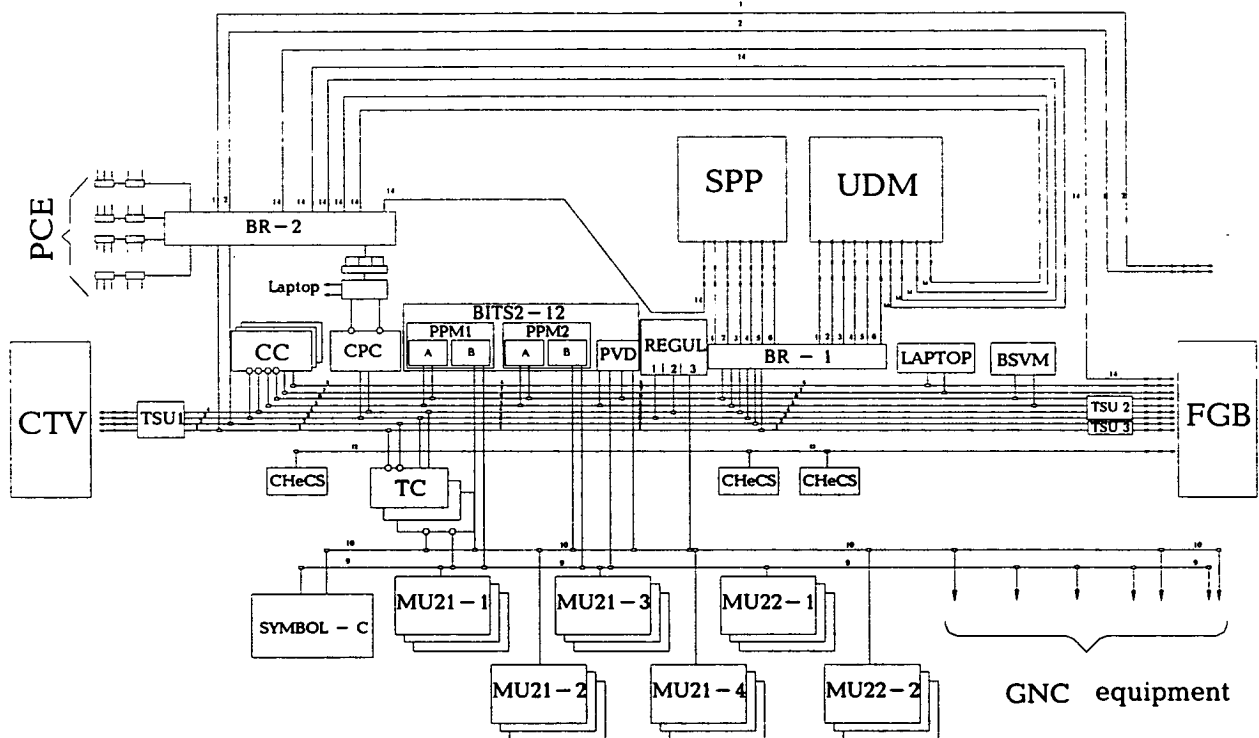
1
2
14
PCE
BR – 2
1 2
14 14 14 14 14
14
SPP
UDM
Laptop
BITS2 – 12
PPM1
A B
PPM2
A B
PVD
REGUL
1 2 3
BR – 1
1 2 3 4 5 6
1 2 3 4 5 6
14
14
CC
CPC
LAPTOP
BSVM
CTV
TSU1
TSU 2
TSU 3
FGB
CHeCS
TC
CHeCS
CHeCS
10
9
SYMBOL – C
MU21 – 1
MU21 – 3
MU22 – 1
MU21 – 2
MU21 – 4
MU22 – 2
GNC equipment